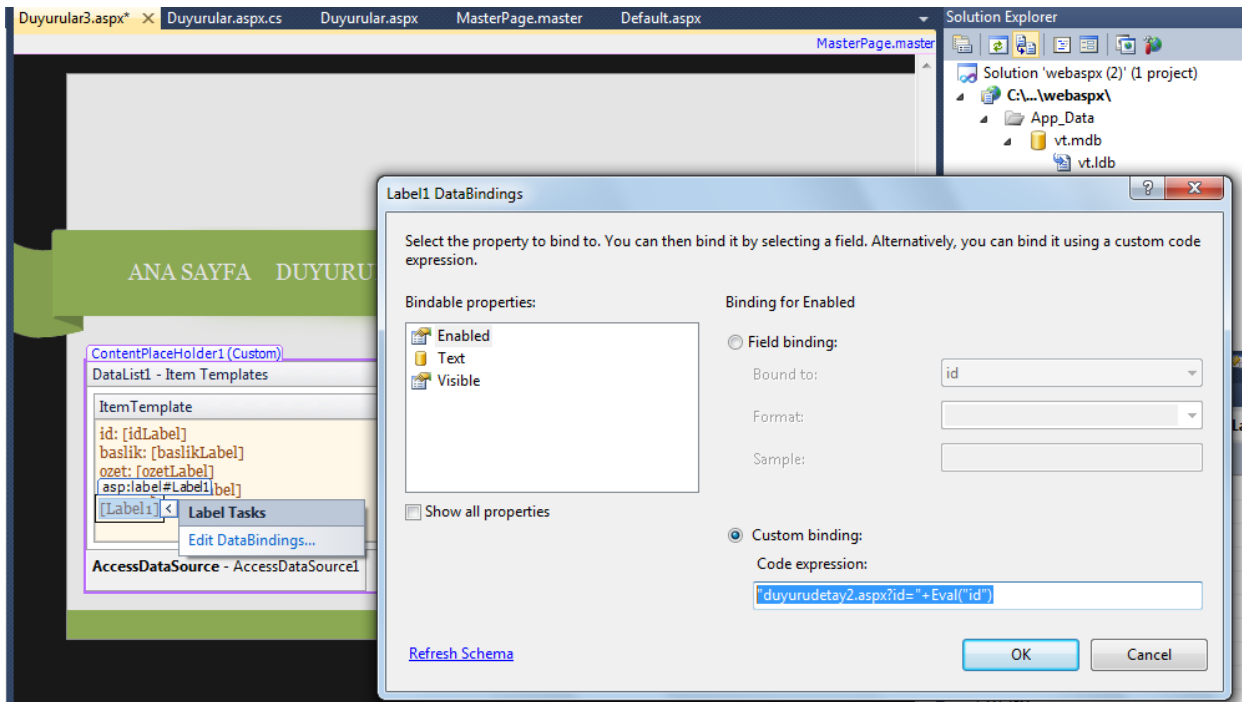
Duyurular3.aspx* × Duyurular.aspx.cs Duyurular.aspx MasterPage.master Default.aspx

MasterPage.master

Solution Explorer

Solution 'webaspx (2)' (1 project)
C:\...\webaspx\
App_Data
vt.mdb
vt.ldb

ANA SAYFA DUYURU

ContentPlaceHolder1 (Custom)
DataList1 - Item Templates
ItemTemplate
id: [idLabel]
baslik: [baslikLabel]
ozet: [ozetLabel]
asp:label#Label1 bel]
[Label1]
Label Tasks
Edit DataBindings...
AccessDataSource - AccessDataSource1

Label1 DataBindings

Select the property to bind to. You can then bind it by selecting a field. Alternatively, you can bind it using a custom code expression.

Bindable properties:
Enabled
Text
Visible

Show all properties

Binding for Enabled
Field binding:
Bound to: id
Format:
Sample:

Custom binding:
Code expression:
"duyurudetay2.aspx?id="+Eval("id")

Refresh Schema

OK
Cancel